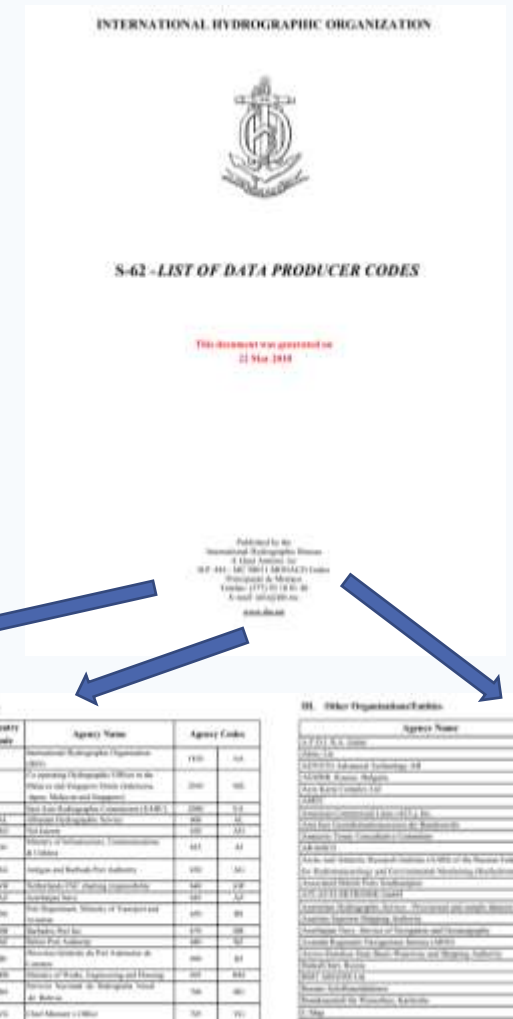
INTERNATIONAL HYDROGRAPHIC ORGANIZATION

S-62 - LIST OF DATA PRODUCER CODES

This document was generated on
21 Mar 2018

Published by the
International Hydrographic Bureau
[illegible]
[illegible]
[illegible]
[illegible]
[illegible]
www.iho.int

| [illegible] | Agency Name | Agency Codes | |
|---|---|---|---|
| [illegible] | International Hydrographic Organization (IHO) | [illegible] | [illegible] |
| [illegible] | Co-operating Hydrographic Offices in the Malacca and Singapore Straits (Indonesia, Japan, Malaysia and Singapore) | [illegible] | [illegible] |
| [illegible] | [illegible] | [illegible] | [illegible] |
| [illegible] | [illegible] | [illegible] | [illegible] |
| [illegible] | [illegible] | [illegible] | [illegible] |
| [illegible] | Ministry of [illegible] | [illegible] | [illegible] |
| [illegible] | Antigua and Barbuda Port Authority | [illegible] | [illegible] |
| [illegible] | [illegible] | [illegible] | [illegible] |
| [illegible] | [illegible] | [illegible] | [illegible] |
| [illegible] | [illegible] | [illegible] | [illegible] |
| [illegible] | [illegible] | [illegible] | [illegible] |
| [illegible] | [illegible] | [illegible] | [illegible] |
| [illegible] | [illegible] | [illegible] | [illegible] |
| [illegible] | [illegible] | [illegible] | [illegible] |
| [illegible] | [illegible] | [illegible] | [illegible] |

III. Other Organizations/Entities

| Agency Name |
|---|
| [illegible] |
| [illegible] |
| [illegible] |
| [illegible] |
| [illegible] |
| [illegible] |
| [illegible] |
| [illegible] |
| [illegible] |
| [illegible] |
| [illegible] |
| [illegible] |
| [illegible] |
| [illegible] |
| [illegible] |
| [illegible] |
| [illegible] |
| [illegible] |
| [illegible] |
| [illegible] |